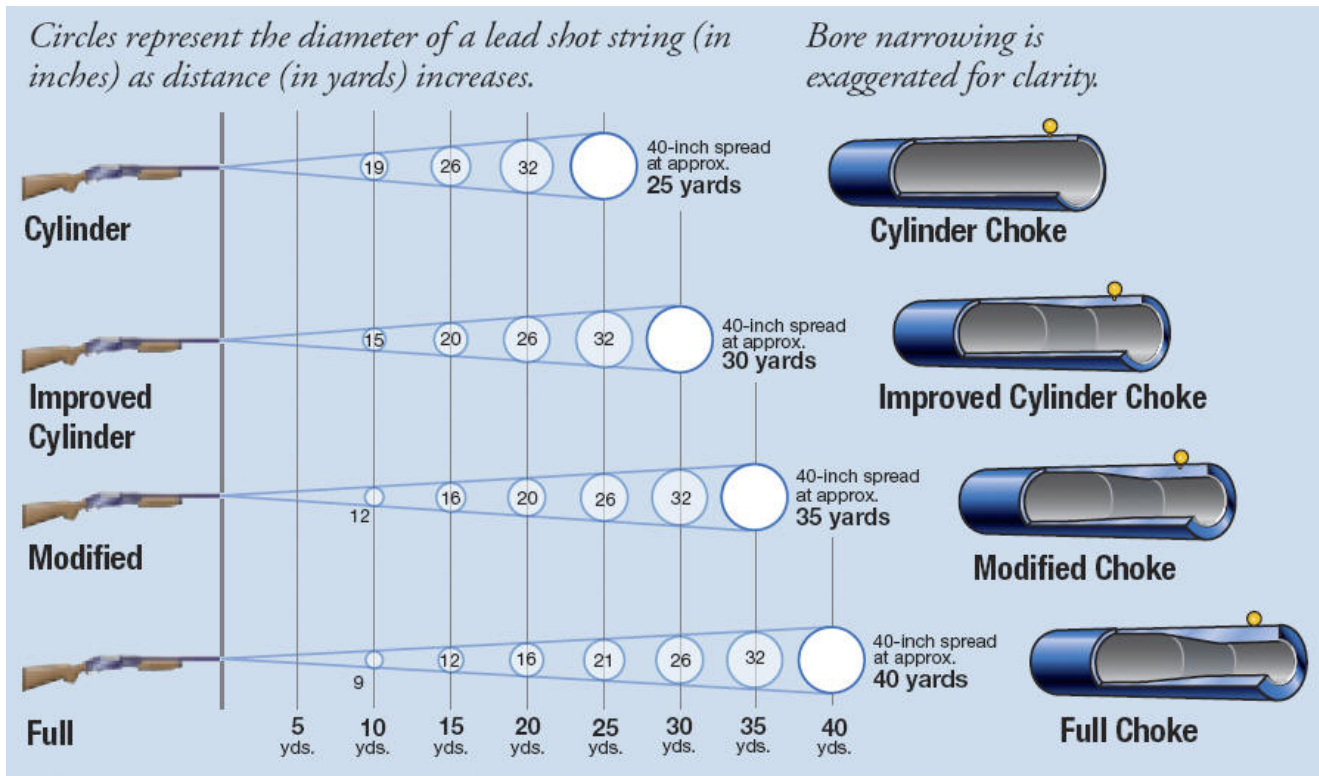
Circles represent the diameter of a lead shot string (in inches) as distance (in yards) increases.

Bore narrowing is exaggerated for clarity.

19 26 32

40-inch spread at approx. 25 yards

Cylinder

Cylinder Choke

15 20 26 32

40-inch spread at approx. 30 yards

Improved Cylinder

Improved Cylinder Choke

12 16 20 26 32

40-inch spread at approx. 35 yards

Modified

Modified Choke

9 12 16 21 26 32

40-inch spread at approx. 40 yards

Full

Full Choke

5 yds. 10 yds. 15 yds. 20 yds. 25 yds. 30 yds. 35 yds. 40 yds.